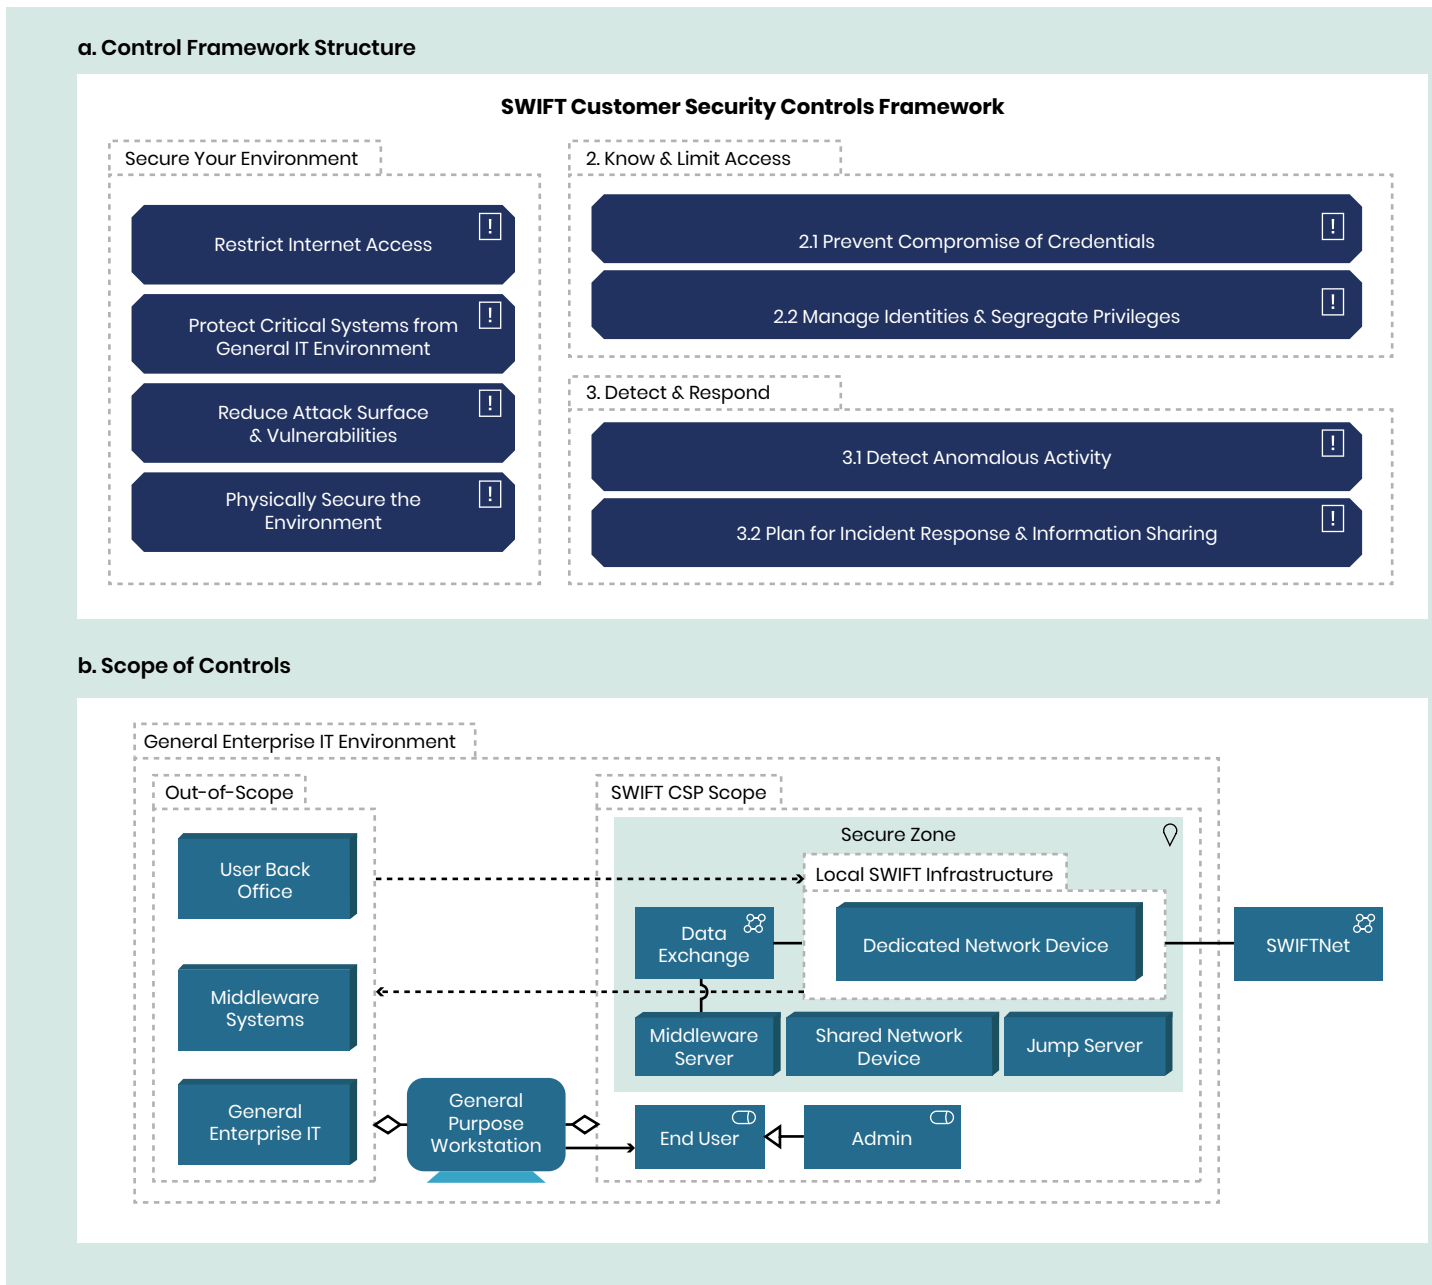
a. Control Framework Structure

SWIFT Customer Security Controls Framework

Secure Your Environment

Restrict Internet Access

Protect Critical Systems from General IT Environment

Reduce Attack Surface & Vulnerabilities

Physically Secure the Environment

2. Know & Limit Access

2.1 Prevent Compromise of Credentials

2.2 Manage Identities & Segregate Privileges

3. Detect & Respond

3.1 Detect Anomalous Activity

3.2 Plan for Incident Response & Information Sharing

b. Scope of Controls

General Enterprise IT Environment

Out-of-Scope

User Back Office

Middleware Systems

General Enterprise IT

SWIFT CSP Scope

Secure Zone

Local SWIFT Infrastructure

Data Exchange

Dedicated Network Device

SWIFTNet

Middleware Server

Shared Network Device

Jump Server

General Purpose Workstation

End User

Admin